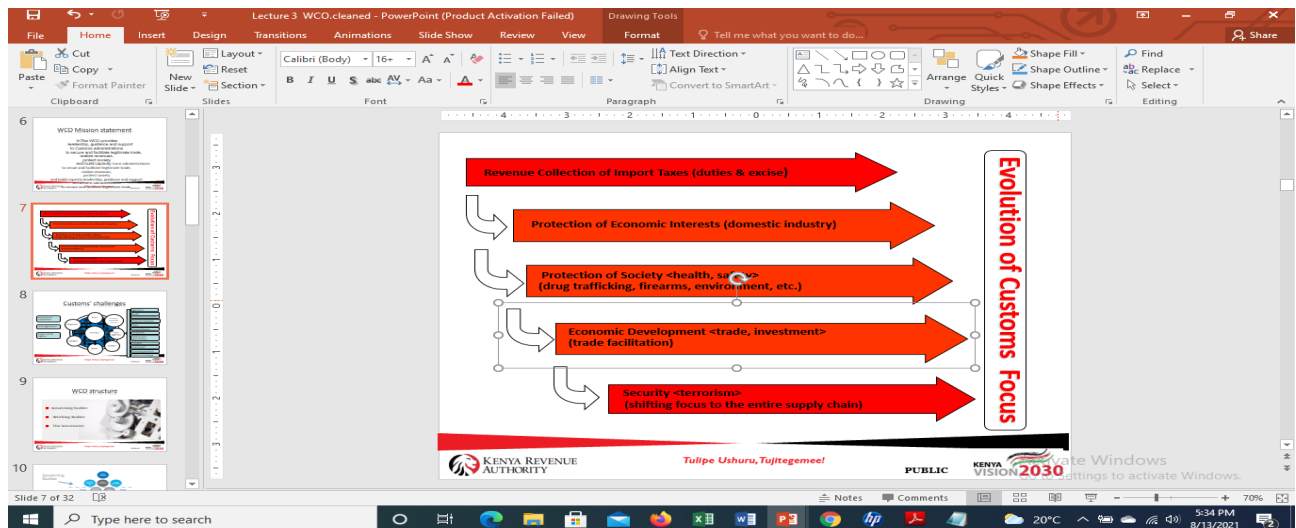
Lecture 3 WCO.cleaned - PowerPoint (Product Activation Failed)

Drawing Tools

Tell me what you want to do...

Share

File Home Insert Design Transitions Animations Slide Show Review View Format

Cut Copy Format Painter Paste Clipboard

New Slide Layout Reset Section Slides

Calibri (Body) 16+ Font

Text Direction Align Text Convert to SmartArt Paragraph

Arrange Quick Styles Shape Fill Shape Outline Shape Effects Drawing

Find Replace Select Editing

6 WCO Mission statement

7

8 Customs' challenges

9 WCO structure

10

Revenue Collection of Import Taxes (duties & excise)

Protection of Economic Interests (domestic industry)

Protection of Society <health, safety> (drug trafficking, firearms, environment, etc.)

Economic Development <trade, investment> (trade facilitation)

Security <terrorism> (shifting focus to the entire supply chain)

Evolution of Customs Focus

KENYA REVENUE AUTHORITY

Tulipe Ushuru, Tujitegemee!

PUBLIC

KENYA VISION 2030

Activate Windows
Go to Settings to activate Windows.

Slide 7 of 32

Notes Comments 70%

Type here to search

20°C 5:34 PM 8/13/2021